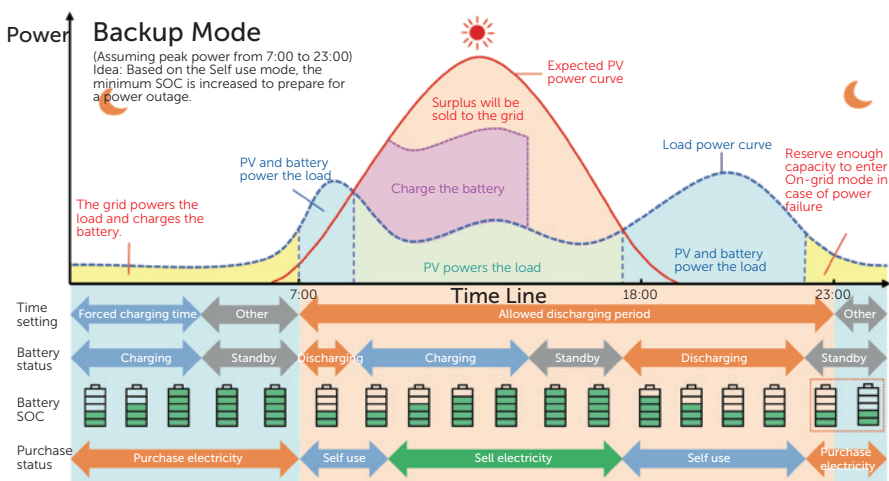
Power

Backup Mode

(Assuming peak power from 7:00 to 23:00)
Idea: Based on the Self use mode, the minimum SOC is increased to prepare for a power outage.

Expected PV power curve

Surplus will be sold to the grid

Charge the battery

PV and battery power the load

Load power curve

Reserve enough capacity to enter On-grid mode in case of power failure

The grid powers the load and charges the battery.

PV powers the load

PV and battery power the load

7:00

Time Line

18:00

23:00

Time setting

Forced charging time

Other

Allowed discharging period

Other

Battery status

Charging

Standby

Discharging

Charging

Standby

Discharging

Standby

Battery SOC

Purchase status

Purchase electricity

Self use

Sell electricity

Self use

Purchase electricity